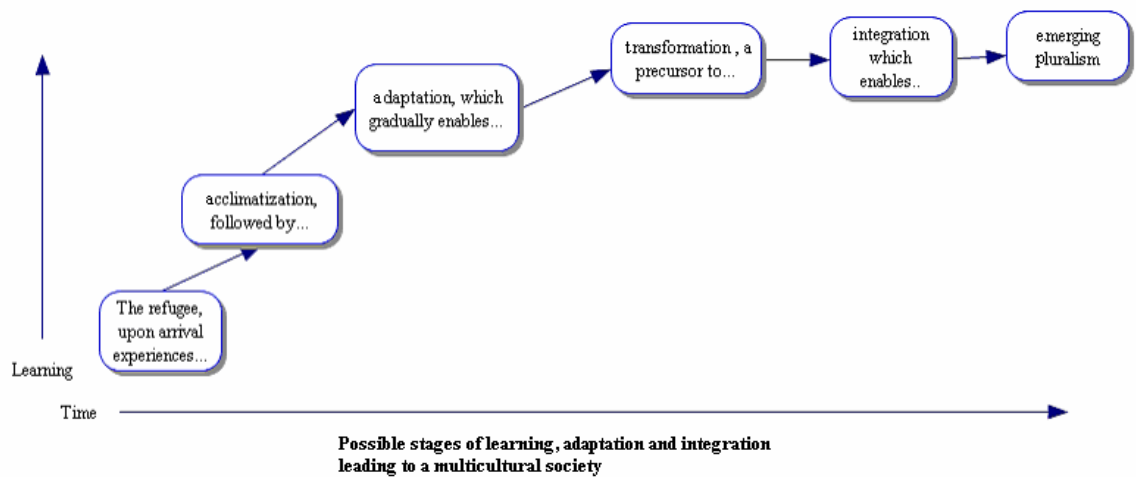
The refugee, upon arrival experiences...

acclimatization, followed by...

adaptation, which gradually enables...

transformation , a precursor to...

integration which enables..

emerging pluralism

Learning

Time

**Possible stages of learning, adaptation and integration leading to a multicultural society**